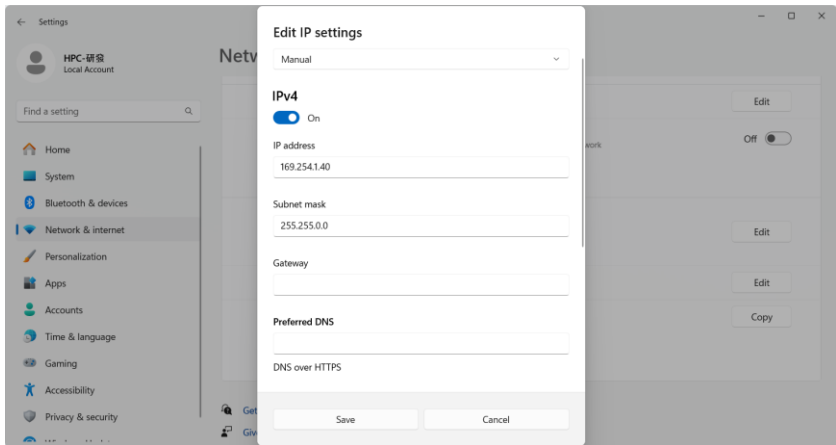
Settings

HPC-研發
Local Account

Netw

Find a setting

Home
System
Bluetooth & devices
Network & internet
Personalization
Apps
Accounts
Time & language
Gaming
Accessibility
Privacy & security

Get
Giv

Edit IP settings

Manual

IPv4

On

IP address
169.254.1.40

Subnet mask
255.255.0.0

Gateway

Preferred DNS

DNS over HTTPS

Save
Cancel

Edit
work
Off
Edit
Edit
Copy